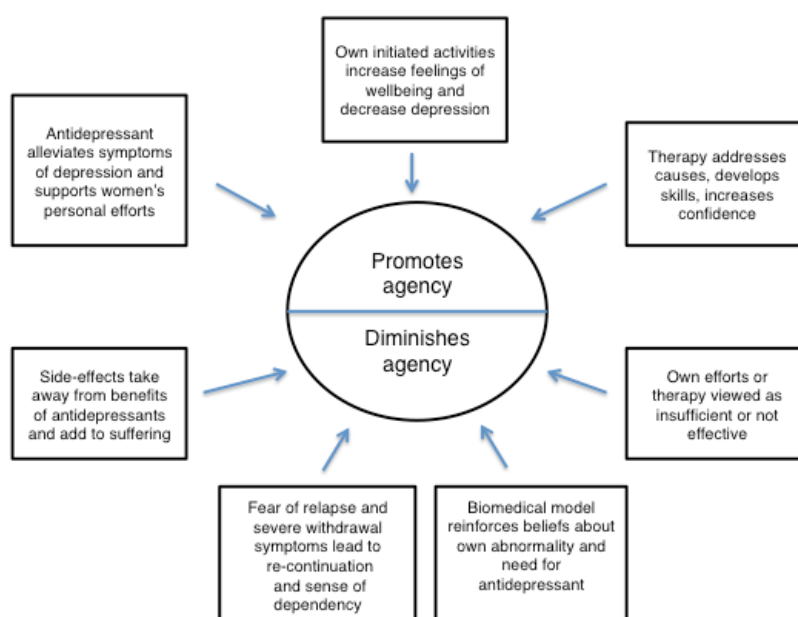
Own initiated activities increase feelings of wellbeing and decrease depression

Antidepressant alleviates symptoms of depression and supports women's personal efforts

Therapy addresses causes, develops skills, increases confidence

Promotes agency

Diminishes agency

Side-effects take away from benefits of antidepressants and add to suffering

Own efforts or therapy viewed as insufficient or not effective

Fear of relapse and severe withdrawal symptoms lead to re-continuation and sense of dependency

Biomedical model reinforces beliefs about own abnormality and need for antidepressant